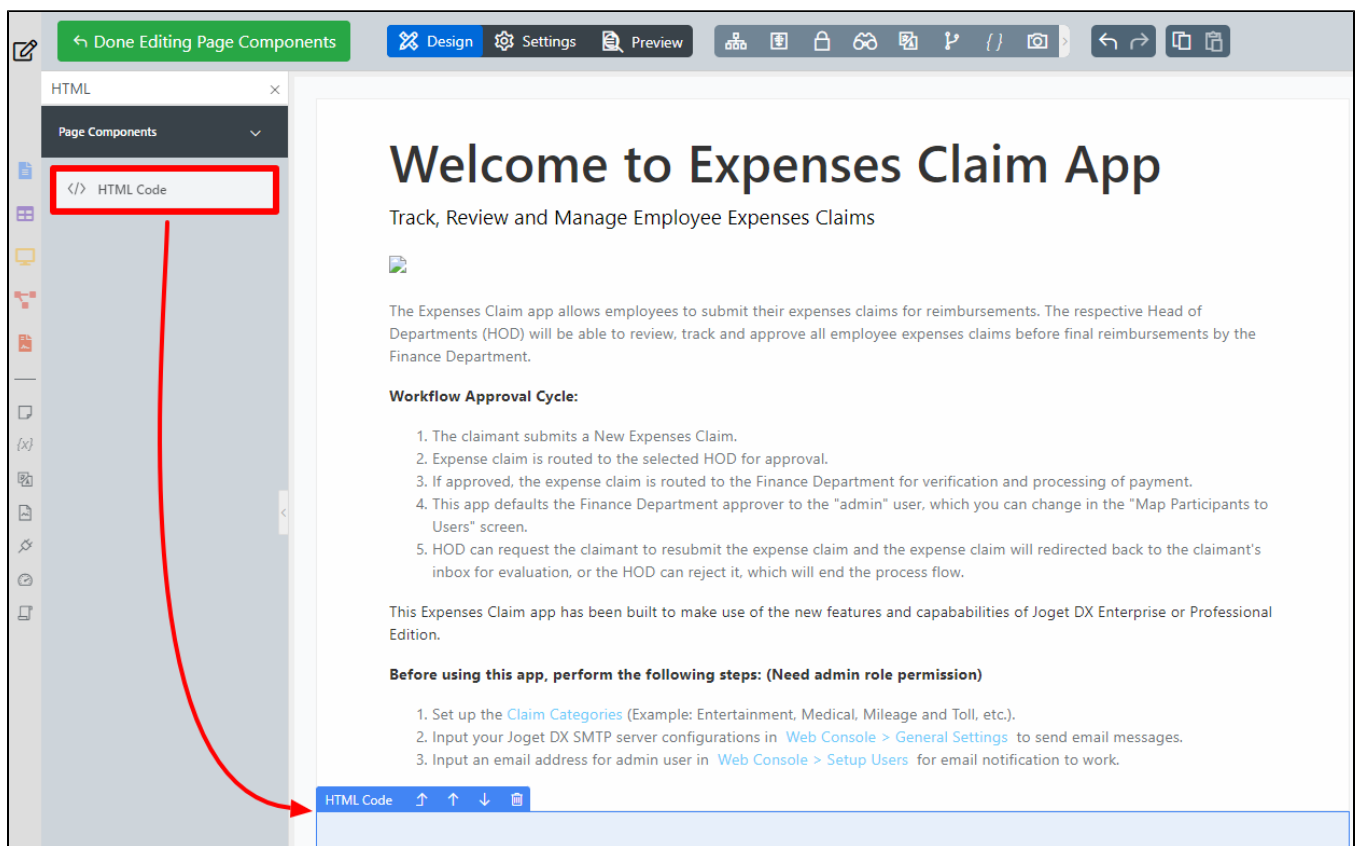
Done Editing Page Components

Design Settings Preview

HTML

Page Components

HTML Code

Welcome to Expenses Claim App

Track, Review and Manage Employee Expenses Claims

The Expenses Claim app allows employees to submit their expenses claims for reimbursements. The respective Head of Departments (HOD) will be able to review, track and approve all employee expenses claims before final reimbursements by the Finance Department.

**Workflow Approval Cycle:**

1. The claimant submits a New Expenses Claim.
2. Expense claim is routed to the selected HOD for approval.
3. If approved, the expense claim is routed to the Finance Department for verification and processing of payment.
4. This app defaults the Finance Department approver to the "admin" user, which you can change in the "Map Participants to Users" screen.
5. HOD can request the claimant to resubmit the expense claim and the expense claim will redirected back to the claimant's inbox for evaluation, or the HOD can reject it, which will end the process flow.

This Expenses Claim app has been built to make use of the new features and capabilities of Joget DX Enterprise or Professional Edition.

**Before using this app, perform the following steps: (Need admin role permission)**

1. Set up the Claim Categories (Example: Entertainment, Medical, Mileage and Toll, etc.).
2. Input your Joget DX SMTP server configurations in Web Console > General Settings to send email messages.
3. Input an email address for admin user in Web Console > Setup Users for email notification to work.

HTML Code